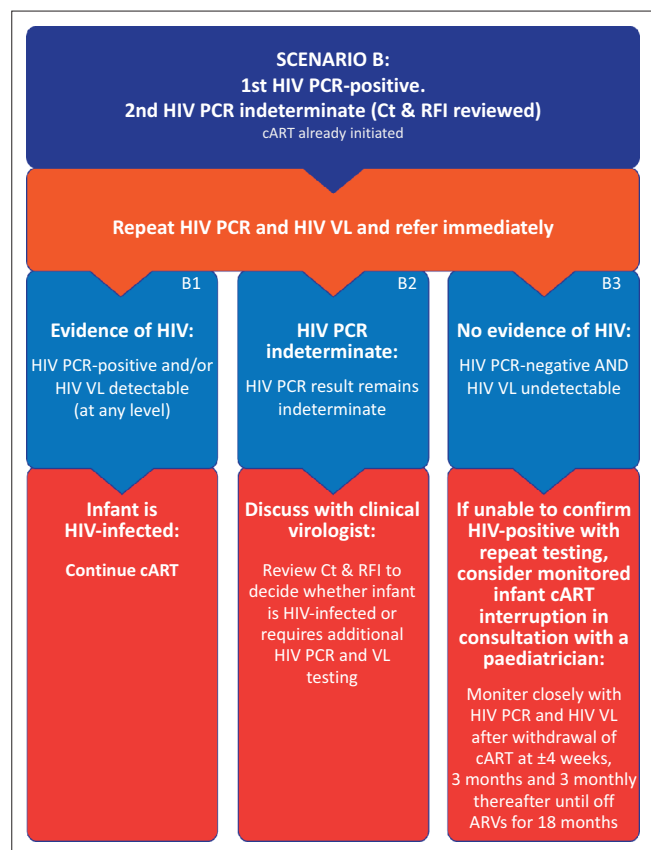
SCENARIO B:
1st HIV PCR-positive.
2nd HIV PCR indeterminate (Ct & RFI reviewed)
cART already initiated

Repeat HIV PCR and HIV VL and refer immediately

B1
Evidence of HIV:
HIV PCR-positive and/or HIV VL detectable (at any level)

Infant is HIV-infected:
Continue cART

B2
HIV PCR indeterminate:
HIV PCR result remains indeterminate

Discuss with clinical virologist:
Review Ct & RFI to decide whether infant is HIV-infected or requires additional HIV PCR and VL testing

B3
No evidence of HIV:
HIV PCR-negative AND HIV VL undetectable

If unable to confirm HIV-positive with repeat testing, consider monitored infant cART interruption in consultation with a paediatrician:
Moniter closely with HIV PCR and HIV VL after withdrawal of cART at ±4 weeks, 3 months and 3 monthly thereafter until off ARVs for 18 months